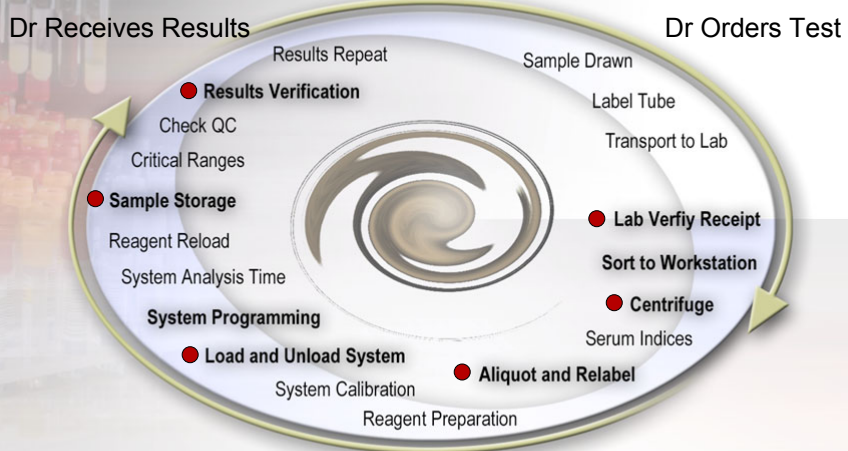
Dr Receives Results

Dr Orders Test

Results Repeat

Results Verification

Check QC

Critical Ranges

Sample Storage

Reagent Reload

System Analysis Time

System Programming

Load and Unload System

System Calibration

Reagent Preparation

Sample Drawn

Label Tube

Transport to Lab

Lab Verfiy Receipt

Sort to Workstation

Centrifuge

Serum Indices

Aliquot and Relabel